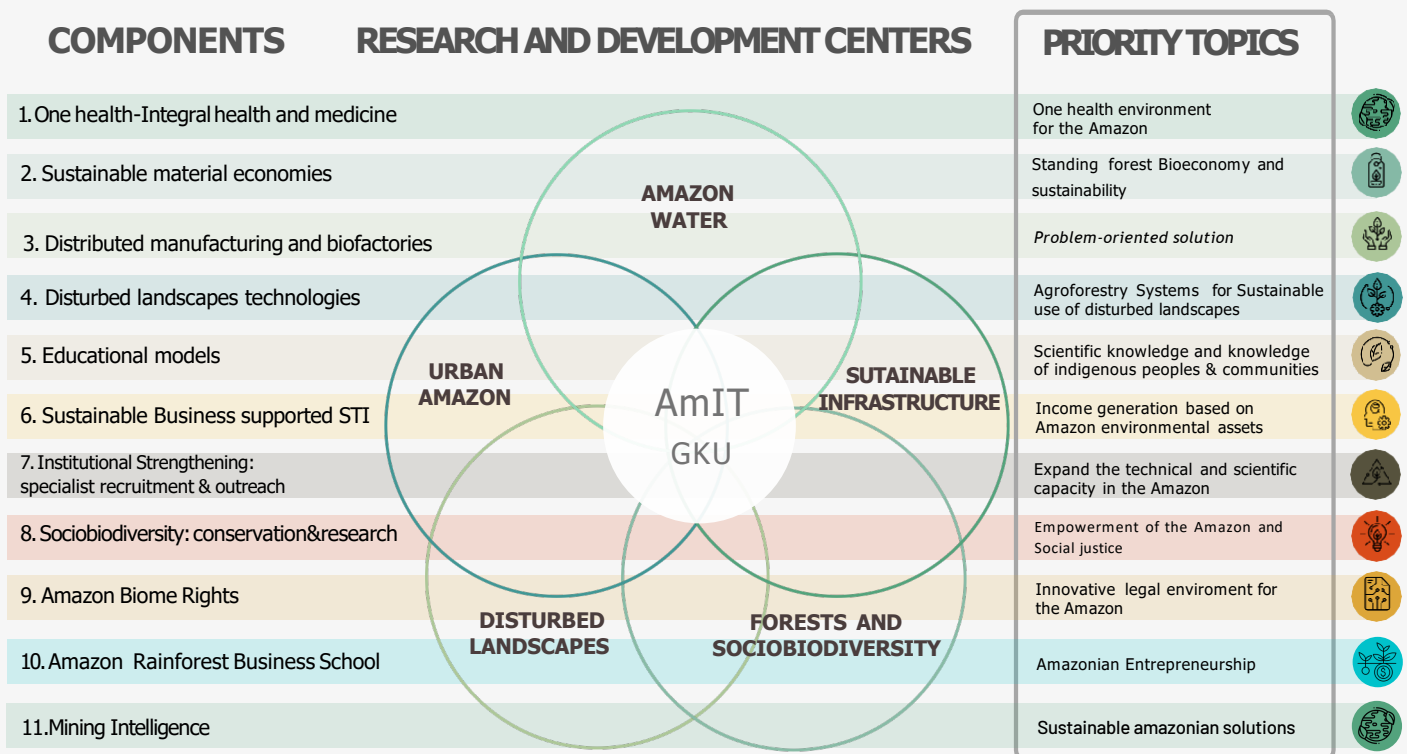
COMPONENTS

RESEARCH AND DEVELOPMENT CENTERS

PRIORITY TOPICS

| Components | Priority topics |
|---|---|
| 1. One health-Integral health and medicine | One health environment for the Amazon |
| 2. Sustainable material economies | Standing forest Bioeconomy and sustainability |
| 3. Distributed manufacturing and biofactories | Problem-oriented solution |
| 4. Disturbed landscapes technologies | Agroforestry Systems for Sustainable use of disturbed landscapes |
| 5. Educational models | Scientific knowledge and knowledge of indigenous peoples & communities |
| 6. Sustainable Business supported STI | Income generation based on Amazon environmental assets |
| 7. Institutional Strengthening: specialist recruitment & outreach | Expand the technical and scientific capacity in the Amazon |
| 8. Sociobiodiversity: conservation&research | Empowerment of the Amazon and Social justice |
| 9. Amazon Biome Rights | Innovative legal enviroment for the Amazon |
| 10. Amazon Rainforest Business School | Amazonian Entrepreneurship |
| 11. Mining Intelligence | Sustainable amazonian solutions |

AMAZON WATER

URBAN AMAZON

SUTAINABLE INFRASTRUCTURE

AmIT
GKU

DISTURBED LANDSCAPES

FORESTS AND SOCIOBIODIVERSITY